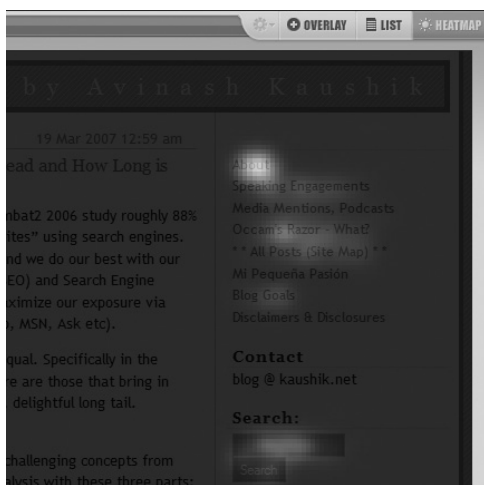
OVERLAY
LIST
HEATMAP

by Avinash Kaushik

19 Mar 2007 12:59 am

ead and How Long is

nbat2 2006 study roughly 88%
ites" using search engines.
nd we do our best with our
EO) and Search Engine
ximize our exposure via
, MSN, Ask etc).

qual. Specifically in the
re are those that bring in
delightful long tail.

challenging concepts from
lysis with these three parts:

About
Speaking Engagements
Media Mentions, Podcasts
Occam's Razor - What?
* * All Posts (Site Map) * *
Mi Pequeña Pasión
Blog Goals
Disclaimers & Disclosures

Contact
blog @ kaushik.net

Search:
Search